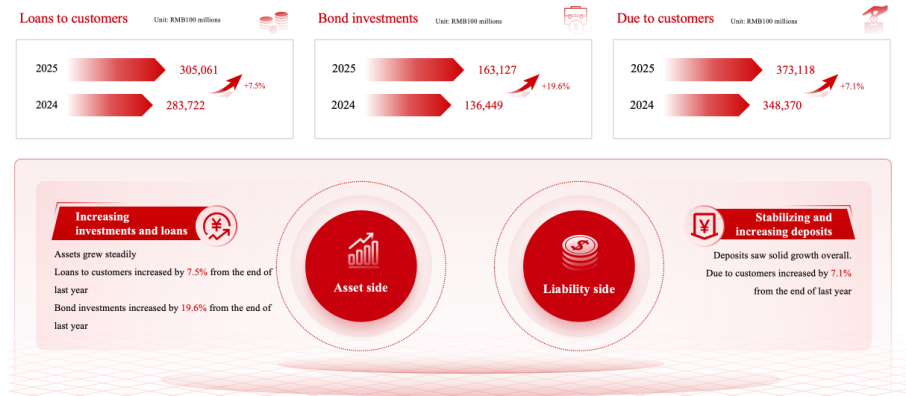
Loans to customers Unit: RMB100 millions

2025 305,061
2024 283,722
+7.5%

Bond investments Unit: RMB100 millions

2025 163,127
2024 136,449
+19.6%

Due to customers Unit: RMB100 millions

2025 373,118
2024 348,370
+7.1%

Increasing investments and loans

Assets grew steadily
Loans to customers increased by 7.5% from the end of last year
Bond investments increased by 19.6% from the end of last year

Asset side

Liability side

Stabilizing and increasing deposits

Deposits saw solid growth overall.
Due to customers increased by 7.1% from the end of last year